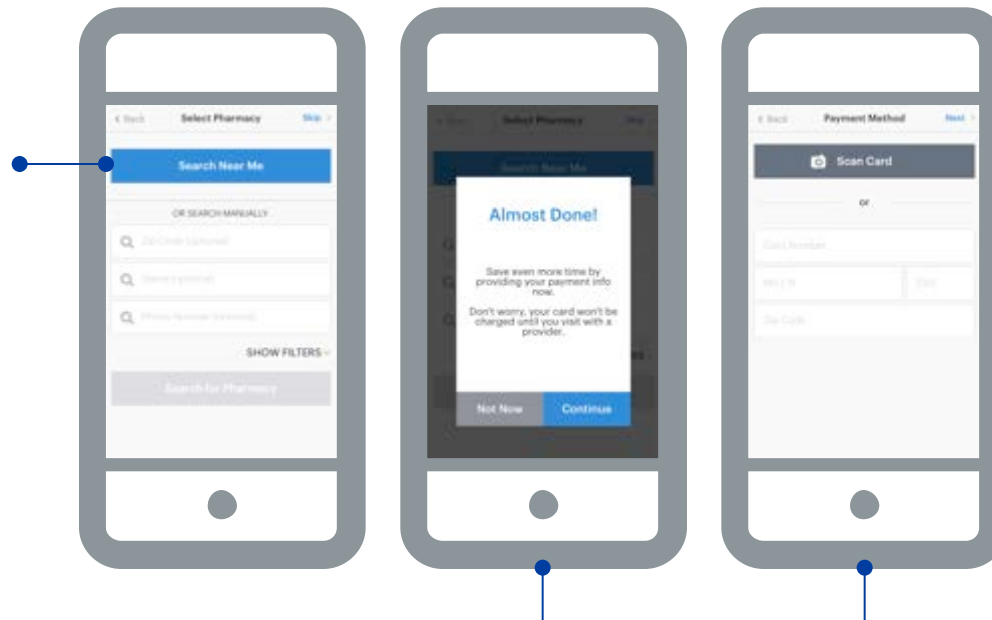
< Back Select Pharmacy Skip >

Search Near Me

OR SEARCH MANUALLY

Zip Code (optional)

Name (optional)

Phone Number (optional)

SHOW FILTERS

Search for Pharmacy

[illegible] Select Pharmacy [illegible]

Search Near Me

Almost Done!

Save even more time by providing your payment info now.

Don't worry, your card won't be charged until you visit with a provider.

Not Now

Continue

< Back Payment Method Next >

Scan Card

or

Card Number

MM / YY

CVV

Zip Code